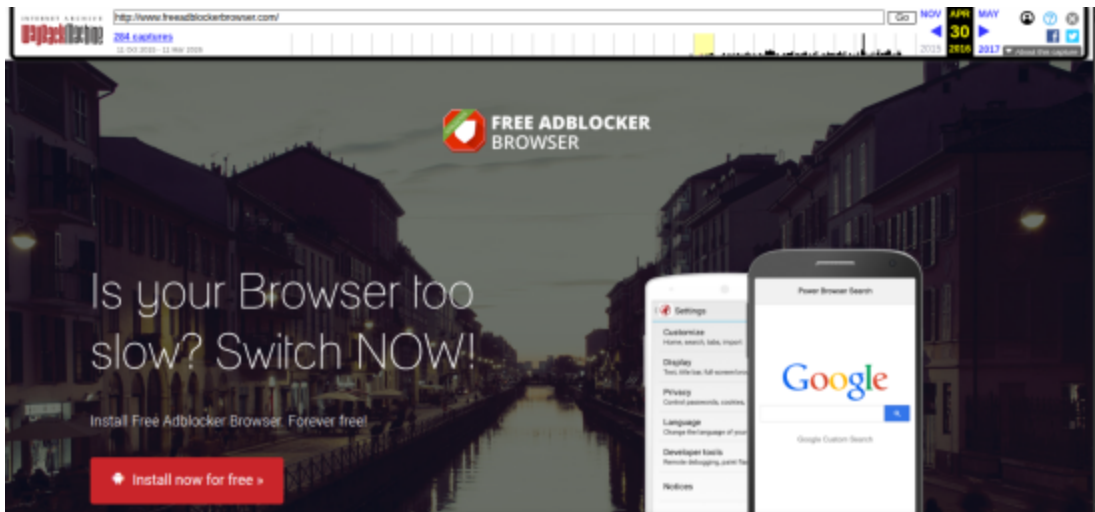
INTERNET ARCHIVE
WayBackMachine
http://www.freeadblockerbrowser.com/
Go
204 captures
11 Oct 2015 - 11 Mar 2020
NOV APR MAY
30
2015 2016 2017
About this capture

FREE ADBLOCKER
BROWSER

Is your Browser too slow? Switch NOW!

Install Free Adblocker Browser. Forever free!

Install now for free »

Settings
Customize
Home, search, tabs, import
Display
Text, title bar, full screen/zoom
Privacy
Control passwords, cookies,
Language
Change the language of your
Developer tools
Remote debugging, paint fla
Notices

Power Browser Search
Google
Google Custom Search